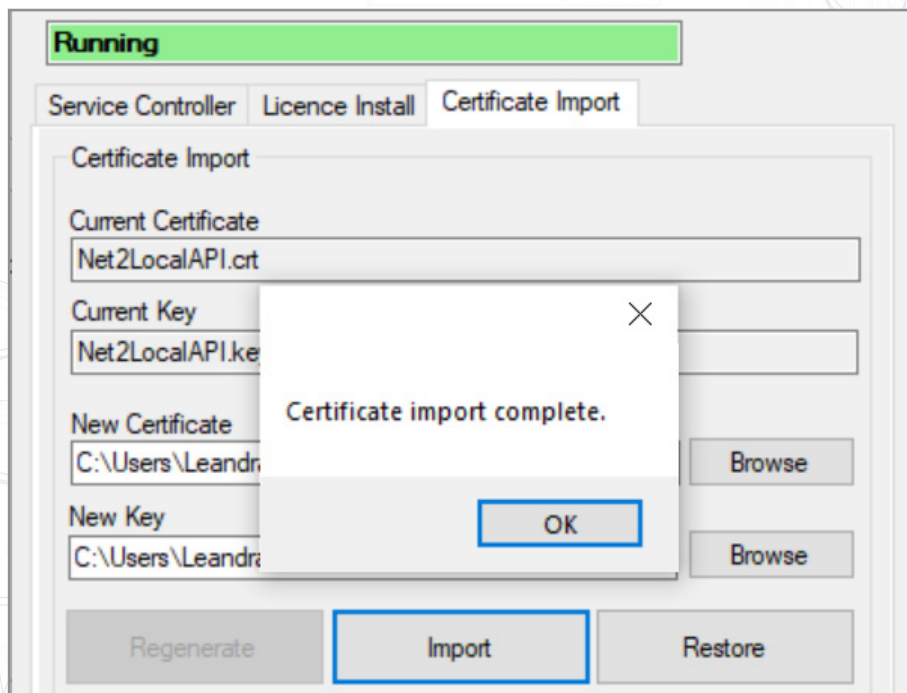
Running

Service Controller | Licence Install | Certificate Import

Certificate Import

Current Certificate
Net2LocalAPI.crt

Current Key
Net2LocalAPI.ke

Certificate import complete.

OK

New Certificate
C:\Users\Leandr

Browse

New Key
C:\Users\Leandr

Browse

Regenerate
Import
Restore